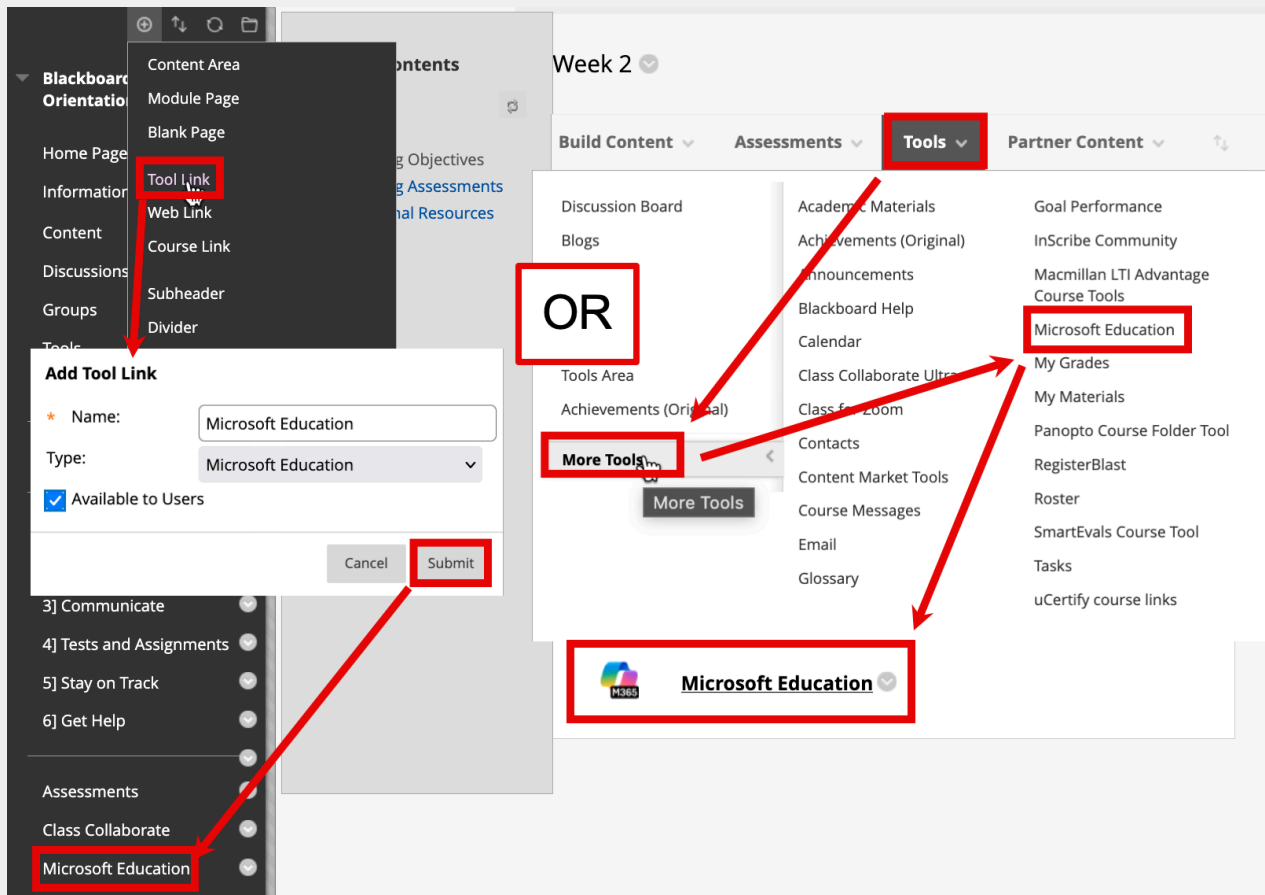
Blackboard Orientation

Home Page

Information

Content

Discussions

Groups

Tools

Content Area
Module Page
Blank Page
Tool Link
Web Link
Course Link
Subheader
Divider

ontents

g Objectives
g Assessments
nal Resources

Add Tool Link

* Name: Microsoft Education

Type: Microsoft Education

Available to Users

Cancel Submit

3] Communicate
4] Tests and Assignments
5] Stay on Track
6] Get Help

Assessments
Class Collaborate
Microsoft Education

Week 2

Build Content | Assessments | Tools | Partner Content

Discussion Board
Blogs

OR

Tools Area
Achievements (Original)
More Tools

More Tools

Academic Materials
Achievements (Original)
Announcements
Blackboard Help
Calendar
Class Collaborate Ultra
Class for Zoom
Contacts
Content Market Tools
Course Messages
Email
Glossary

Goal Performance
InScribe Community
Macmillan LTI Advantage Course Tools
Microsoft Education
My Grades
My Materials
Panopto Course Folder Tool
RegisterBlast
Roster
SmartEvals Course Tool
Tasks
uCertify course links

M365

Microsoft Education